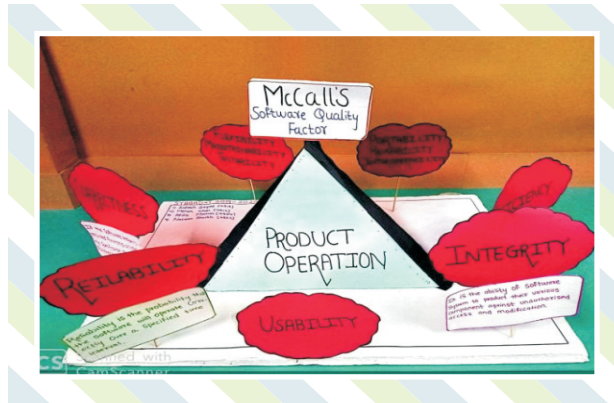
McCall's
Software Quality Factor

PRODUCT OPERATION

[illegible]

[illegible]

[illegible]

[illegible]

RELIABILITY

INTEGRITY

USABILITY

Reliability is the probability that the software will operate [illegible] during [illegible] a specified time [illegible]

It is the ability of software system to protect their various component against unauthorised access and modification.

Scanned with CamScanner